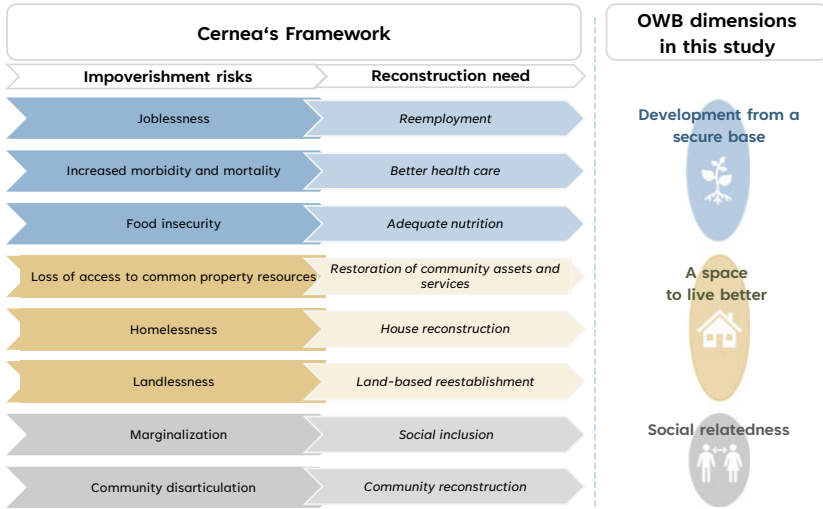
Cernea's Framework

Impoverishment risks

Reconstruction need

Joblessness

Reemployment

Increased morbidity and mortality

Better health care

Food insecurity

Adequate nutrition

Loss of access to common property resources

Restoration of community assets and services

Homelessness

House reconstruction

Landlessness

Land-based reestablishment

Marginalization

Social inclusion

Community disarticulation

Community reconstruction

OWB dimensions in this study

Development from a secure base

A space to live better

Social relatedness